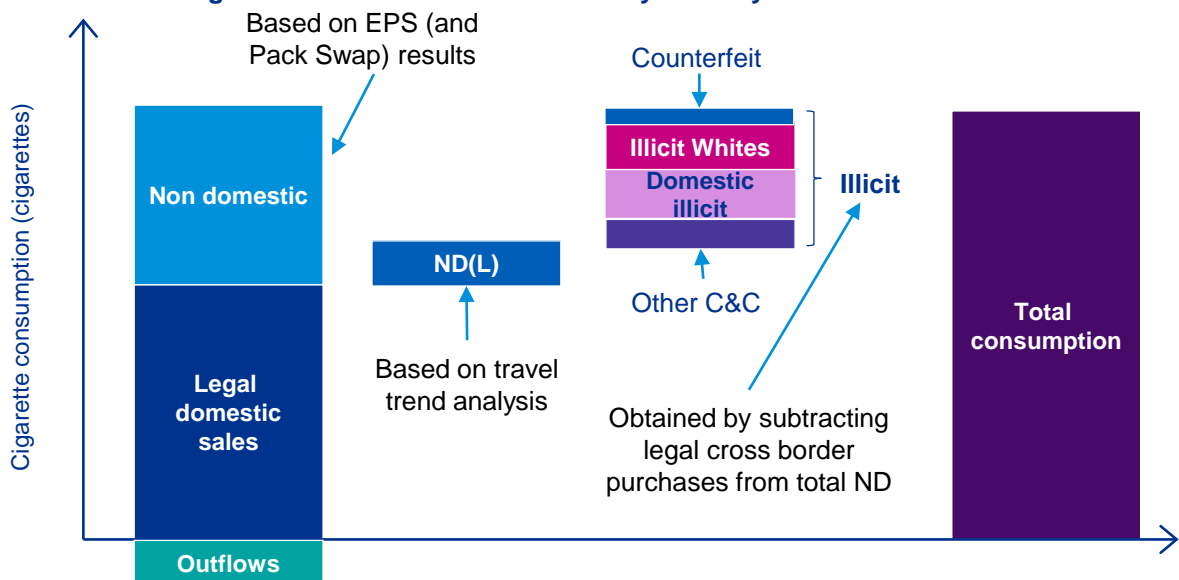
Based on EPS (and Pack Swap) results

Counterfeit

Illicit Whites

Domestic illicit

Illicit

Non domestic

ND(L)

Other C&C

Total consumption

Legal domestic sales

Based on travel trend analysis

Obtained by subtracting legal cross border purchases from total ND

Cigarette consumption (cigarettes)

Outflows